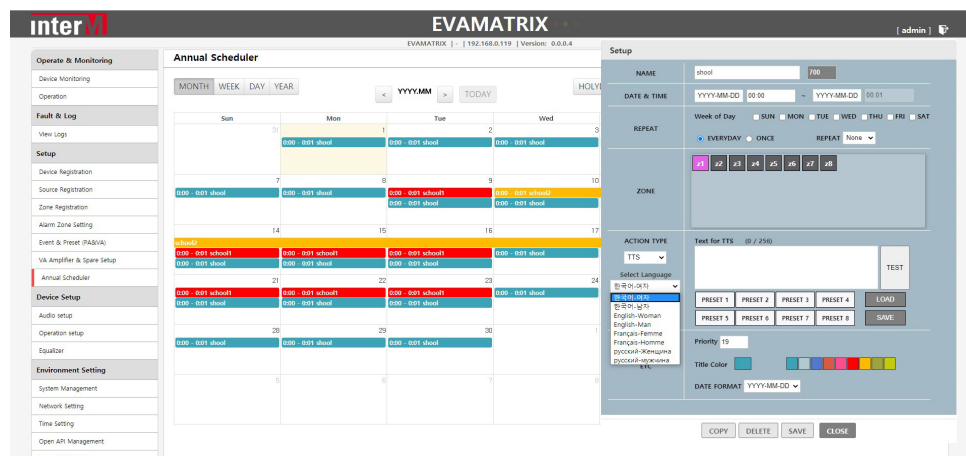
interM EVAMATRIX [ admin ]

EVAMATRIX | - | 192.168.0.119 | Version: 0.0.0.4

Operate & Monitoring
Device Monitoring
Operation
Fault & Log
View Logs
Setup
Device Registration
Source Registration
Zone Registration
Alarm Zone Setting
Event & Preset (PA&VA)
VA Amplifier & Spare Setup
Annual Scheduler
Device Setup
Audio setup
Operation setup
Equalizer
Environment Setting
System Management
Network Setting
Time Setting
Open API Management

Annual Scheduler

MONTH WEEK DAY YEAR < YYYY.MM > TODAY HOLY

| Sun | Mon | Tue | Wed |
|---|---|---|---|
| 31 | 1 0:00 - 0:01 shool | 2 0:00 - 0:01 shool | 3 0:00 - 0:01 shool |
| 7 0:00 - 0:01 shool | 8 0:00 - 0:01 shool | 9 0:00 - 0:01 school1 0:00 - 0:01 shool | 10 0:00 - 0:01 school2 0:00 - 0:01 shool |
| 14 school2 0:00 - 0:01 school1 0:00 - 0:01 shool | 15 0:00 - 0:01 school1 0:00 - 0:01 shool | 16 0:00 - 0:01 school1 0:00 - 0:01 shool | 17 0:00 - 0:01 shool |
| 21 0:00 - 0:01 school1 0:00 - 0:01 shool | 22 0:00 - 0:01 school1 0:00 - 0:01 shool | 23 0:00 - 0:01 school1 0:00 - 0:01 shool | 24 0:00 - 0:01 shool |
| 28 0:00 - 0:01 shool | 29 0:00 - 0:01 shool | 30 0:00 - 0:01 shool | 1 |
| 5 | 6 | 7 | 8 |

Setup

NAME shool 7/00
DATE & TIME YYYY-MM-DD 00:00 ~ YYYY-MM-DD 00:01
REPEAT Week of Day SUN MON TUE WED THU FRI SAT
EVERYDAY ONCE REPEAT None
ZONE z1 z2 z3 z4 z5 z6 z7 z8
ACTION TYPE TTS
Select Language
한국어-여자
한국어-여자
한국어-남자
English-Woman
English-Man
Français-Femme
Français-Homme
русский-Женщина
русский-мужчина
Text for TTS (0 / 256)
TEST
PRESET 1 PRESET 2 PRESET 3 PRESET 4 LOAD
PRESET 5 PRESET 6 PRESET 7 PRESET 8 SAVE
ETC
Priority 19
Title Color
DATE FORMAT YYYY-MM-DD

COPY DELETE SAVE CLOSE